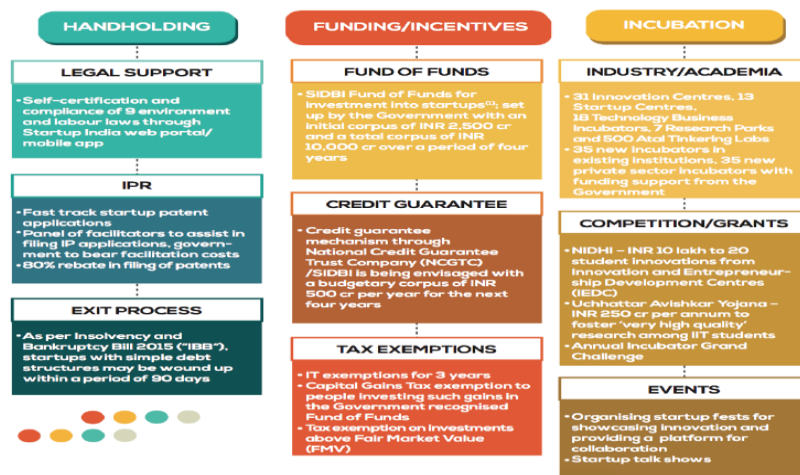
HANDHOLDING

LEGAL SUPPORT

- Self-certification and compliance of 9 environment and labour laws through Startup India web portal/ mobile app

IPR

- Fast track startup patent applications
- Panel of facilitators to assist in filing IP applications, government to bear facilitation costs
- 80% rebate in filing of patents

EXIT PROCESS

- As per Insolvency and Bankruptcy Bill 2015 ("IBB"), startups with simple debt structures may be wound up within a period of 90 days

FUNDING/INCENTIVES

FUND OF FUNDS

- SIDBI Fund of Funds for investment into startups$^{(1)}$; set up by the Government with an initial corpus of INR 2,500 cr and a total corpus of INR 10,000 cr over a period of four years

CREDIT GUARANTEE

- Credit guarantee mechanism through National Credit Guarantee Trust Company (NCGTC) /SIDBI is being envisaged with a budgetary corpus of INR 500 cr per year for the next four years

TAX EXEMPTIONS

- IT exemptions for 3 years
- Capital Gains Tax exemption to people investing such gains in the Government recognised Fund of Funds
- Tax exemption on investments above Fair Market Value (FMV)

INCUBATION

INDUSTRY/ACADEMIA

- 31 Innovation Centres, 13 Startup Centres, 18 Technology Business Incubators, 7 Research Parks and 500 Atal Tinkering Labs
- 35 new incubators in existing institutions, 35 new private sector incubators with funding support from the Government

COMPETITION/GRANTS

- NIDHI – INR 10 lakh to 20 student innovations from Innovation and Entrepreneurship Development Centres (IEDC)
- Uchhatar Avishkar Yojana – INR 250 cr per annum to foster 'very high quality' research among IIT students
- Annual Incubator Grand Challenge

EVENTS

- Organising startup fests for showcasing innovation and providing a platform for collaboration
- Startup talk shows